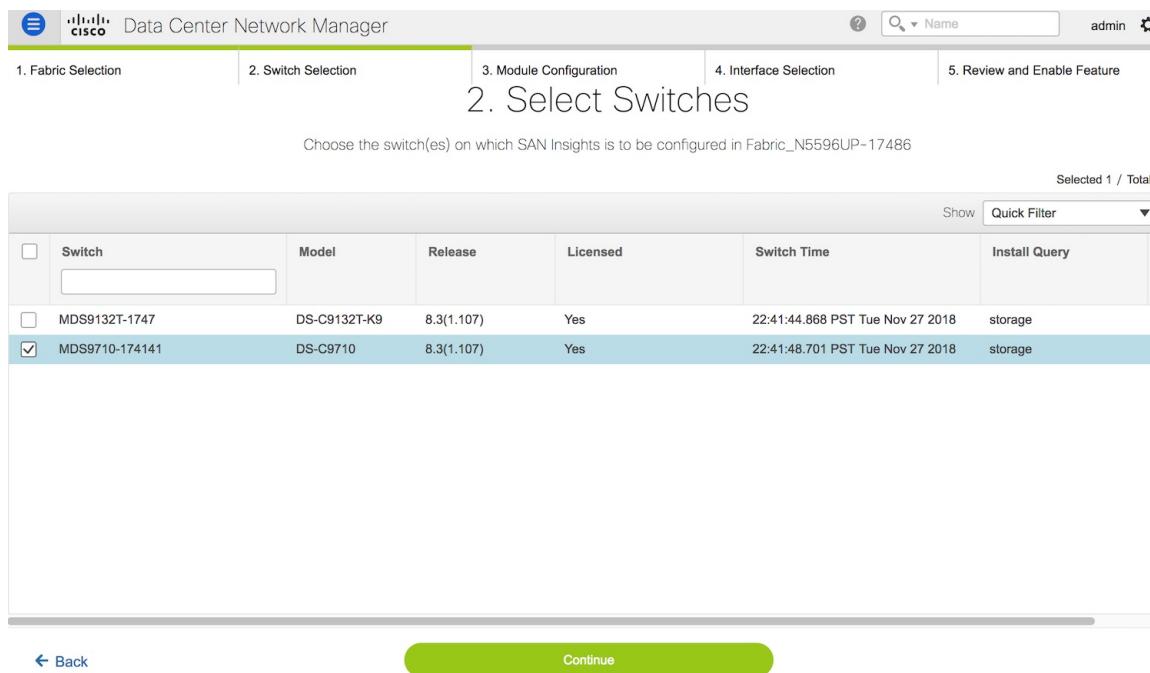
cisco Data Center Network Manager

Name

admin

1. Fabric Selection
2. Switch Selection
3. Module Configuration
4. Interface Selection
5. Review and Enable Feature

2. Select Switches

Choose the switch(es) on which SAN Insights is to be configured in Fabric_N5596UP-17486

Selected 1 / Total

Show Quick Filter

| | Switch | Model | Release | Licensed | Switch Time | Install Query |
|---|---|---|---|---|---|---|
| ☐ | MDS9132T-1747 | DS-C9132T-K9 | 8.3(1.107) | Yes | 22:41:44.868 PST Tue Nov 27 2018 | storage |
| ☑ | MDS9710-174141 | DS-C9710 | 8.3(1.107) | Yes | 22:41:48.701 PST Tue Nov 27 2018 | storage |

← Back

Continue